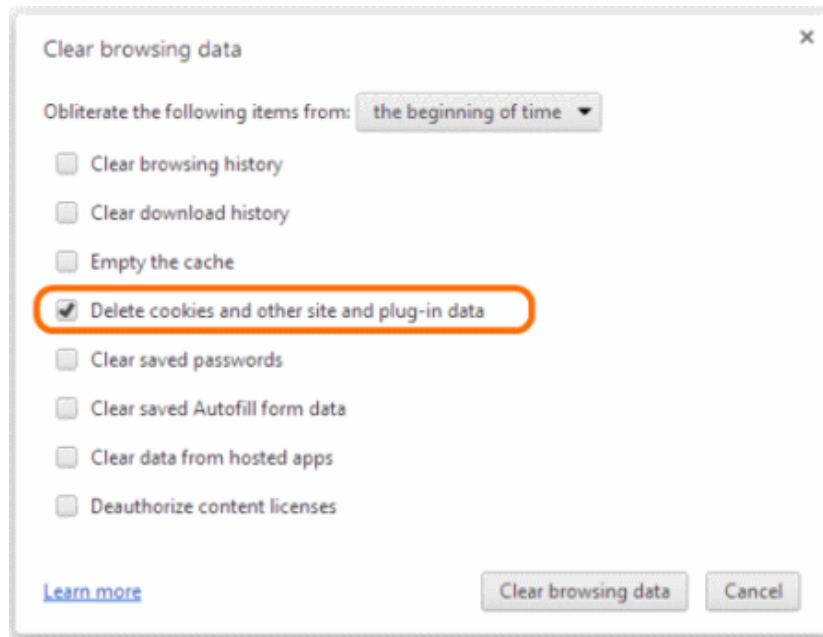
Clear browsing data

×

Obliterate the following items from: the beginning of time

Clear browsing history

Clear download history

Empty the cache

Delete cookies and other site and plug-in data

Clear saved passwords

Clear saved Autofill form data

Clear data from hosted apps

Deauthorize content licenses

Learn more

Clear browsing data

Cancel